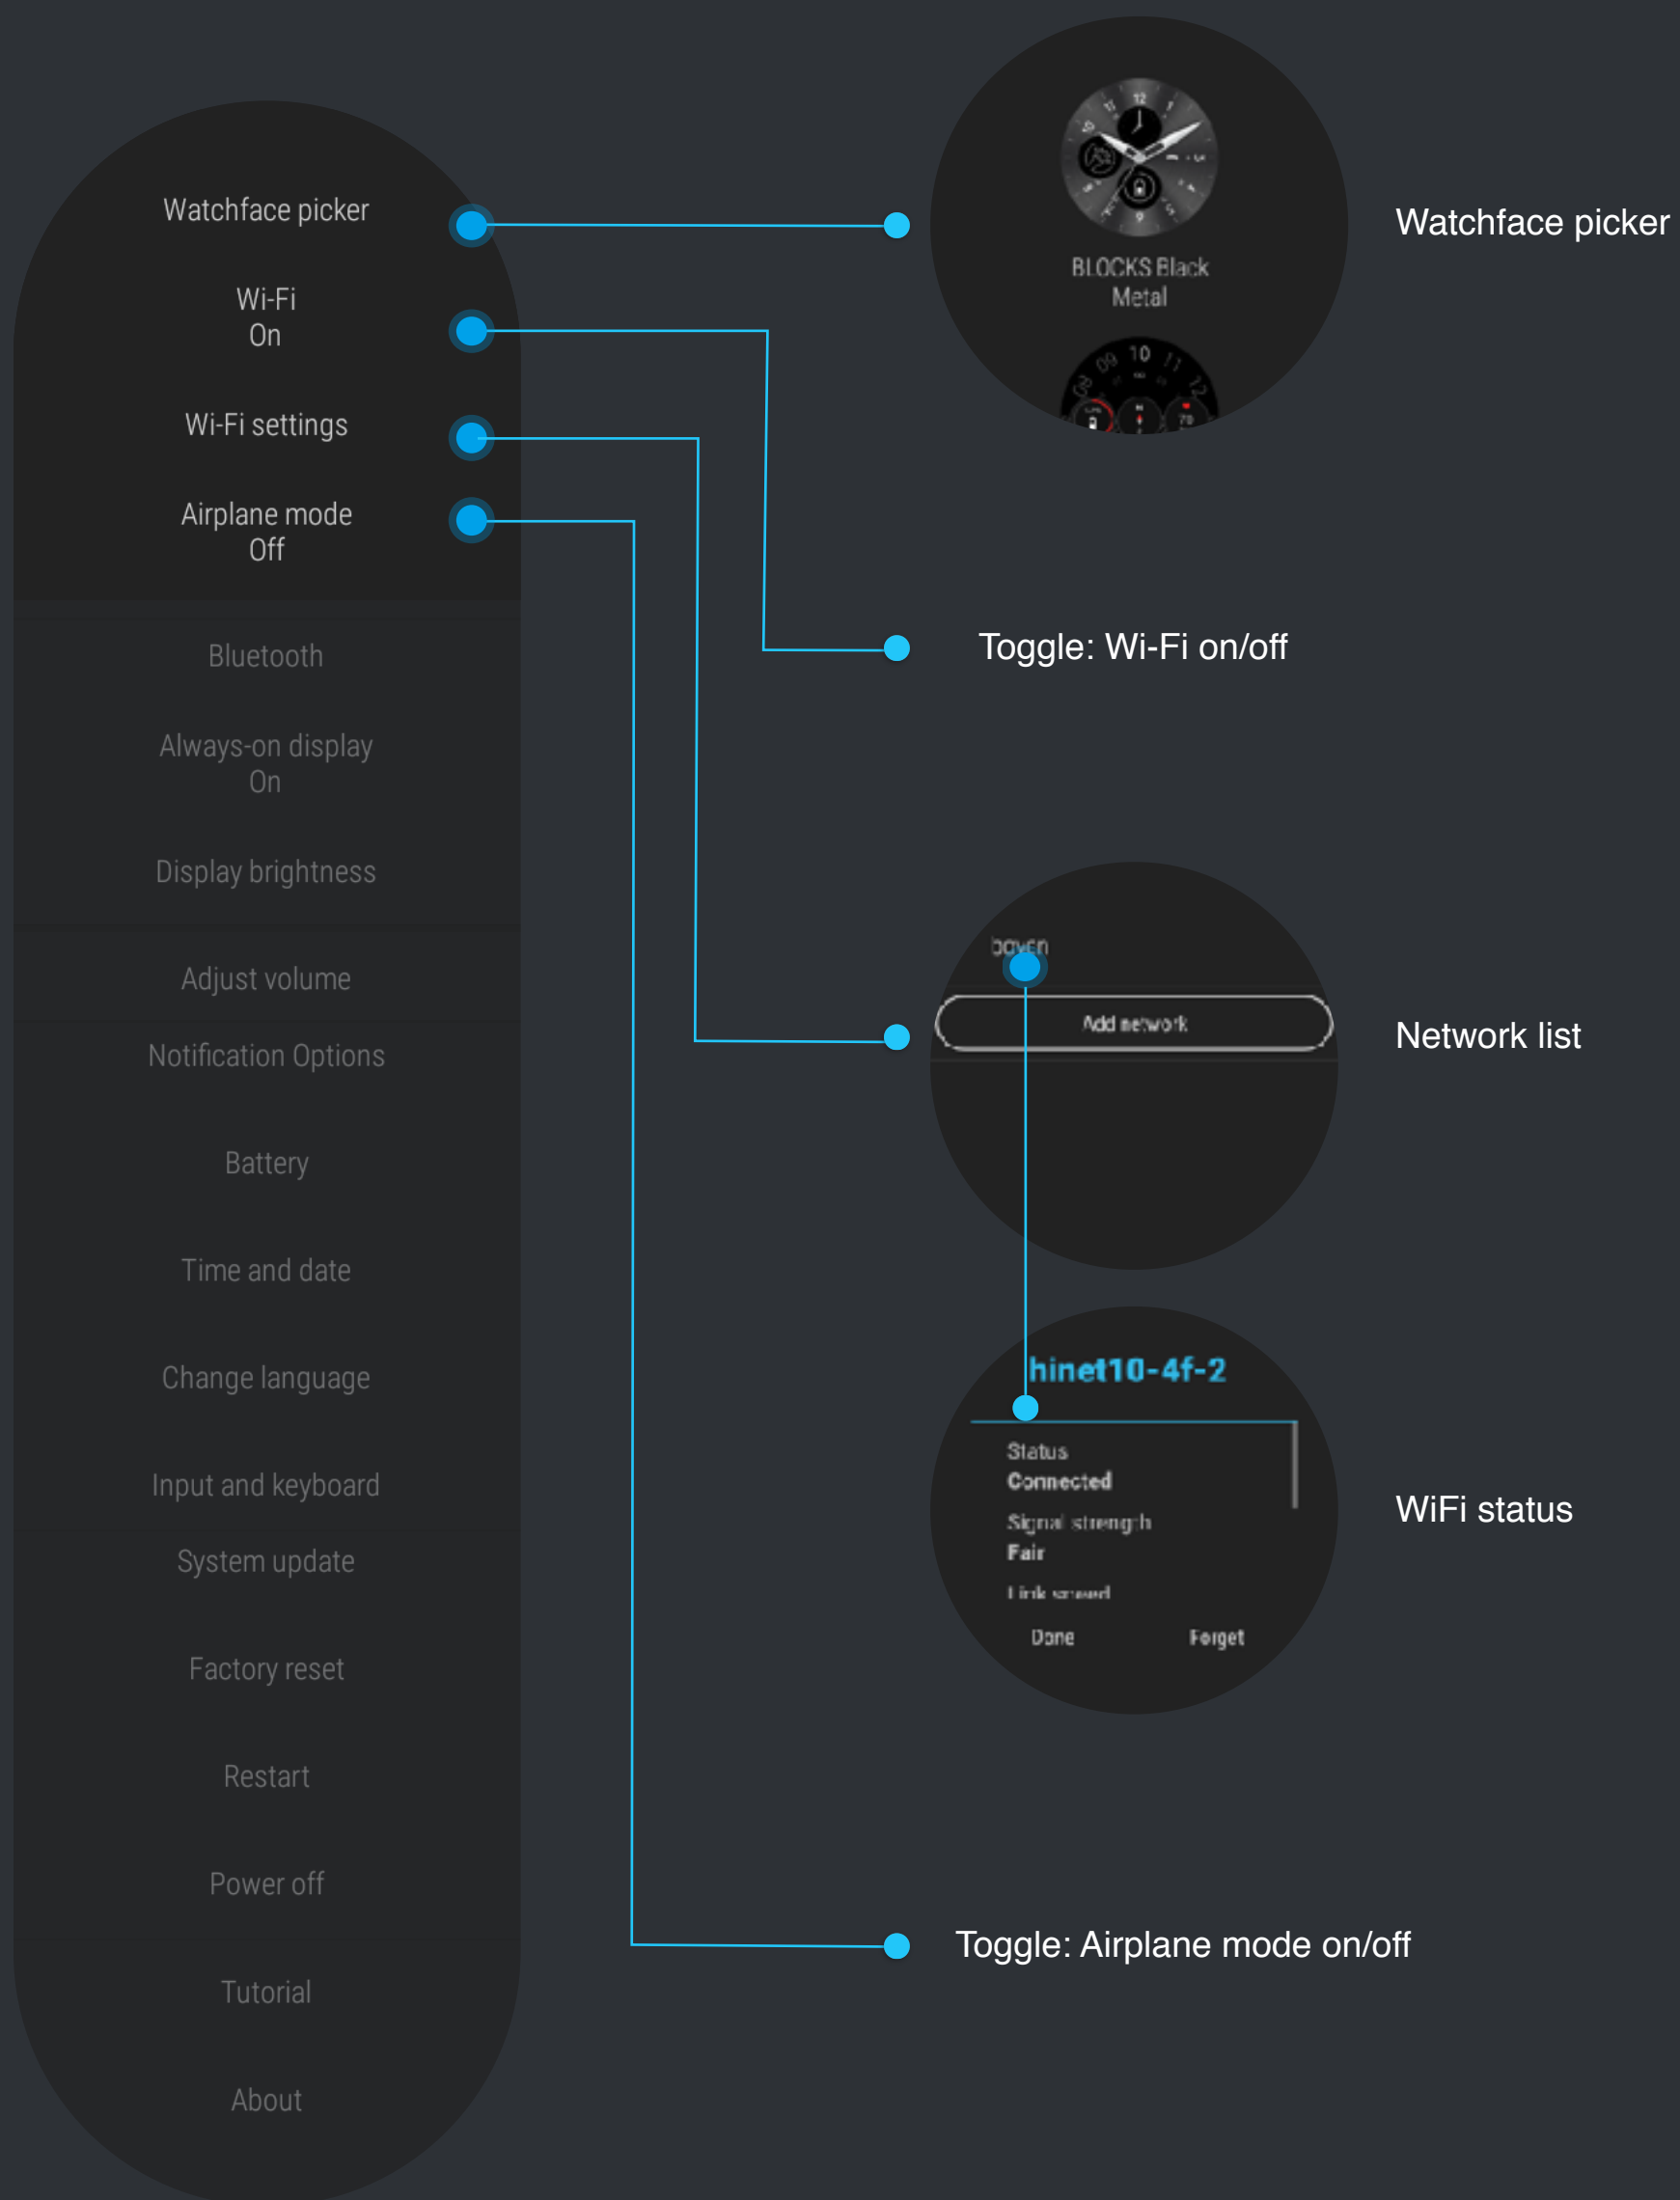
Watchface picker

Wi-Fi
On

Wi-Fi settings

Airplane mode
Off

Bluetooth

Always-on display
On

Display brightness

Adjust volume

Notification Options

Battery

Time and date

Change language

Input and keyboard

System update

Factory reset

Restart

Power off

Tutorial

About

BLOCKS Black
Metal

Watchface picker

Toggle: Wi-Fi on/off

bayen

Add network

Network list

hinet10-4f-2

Status
Connected

Signal strength
Fair

Link speed

Done

Forget

WiFi status

Toggle: Airplane mode on/off